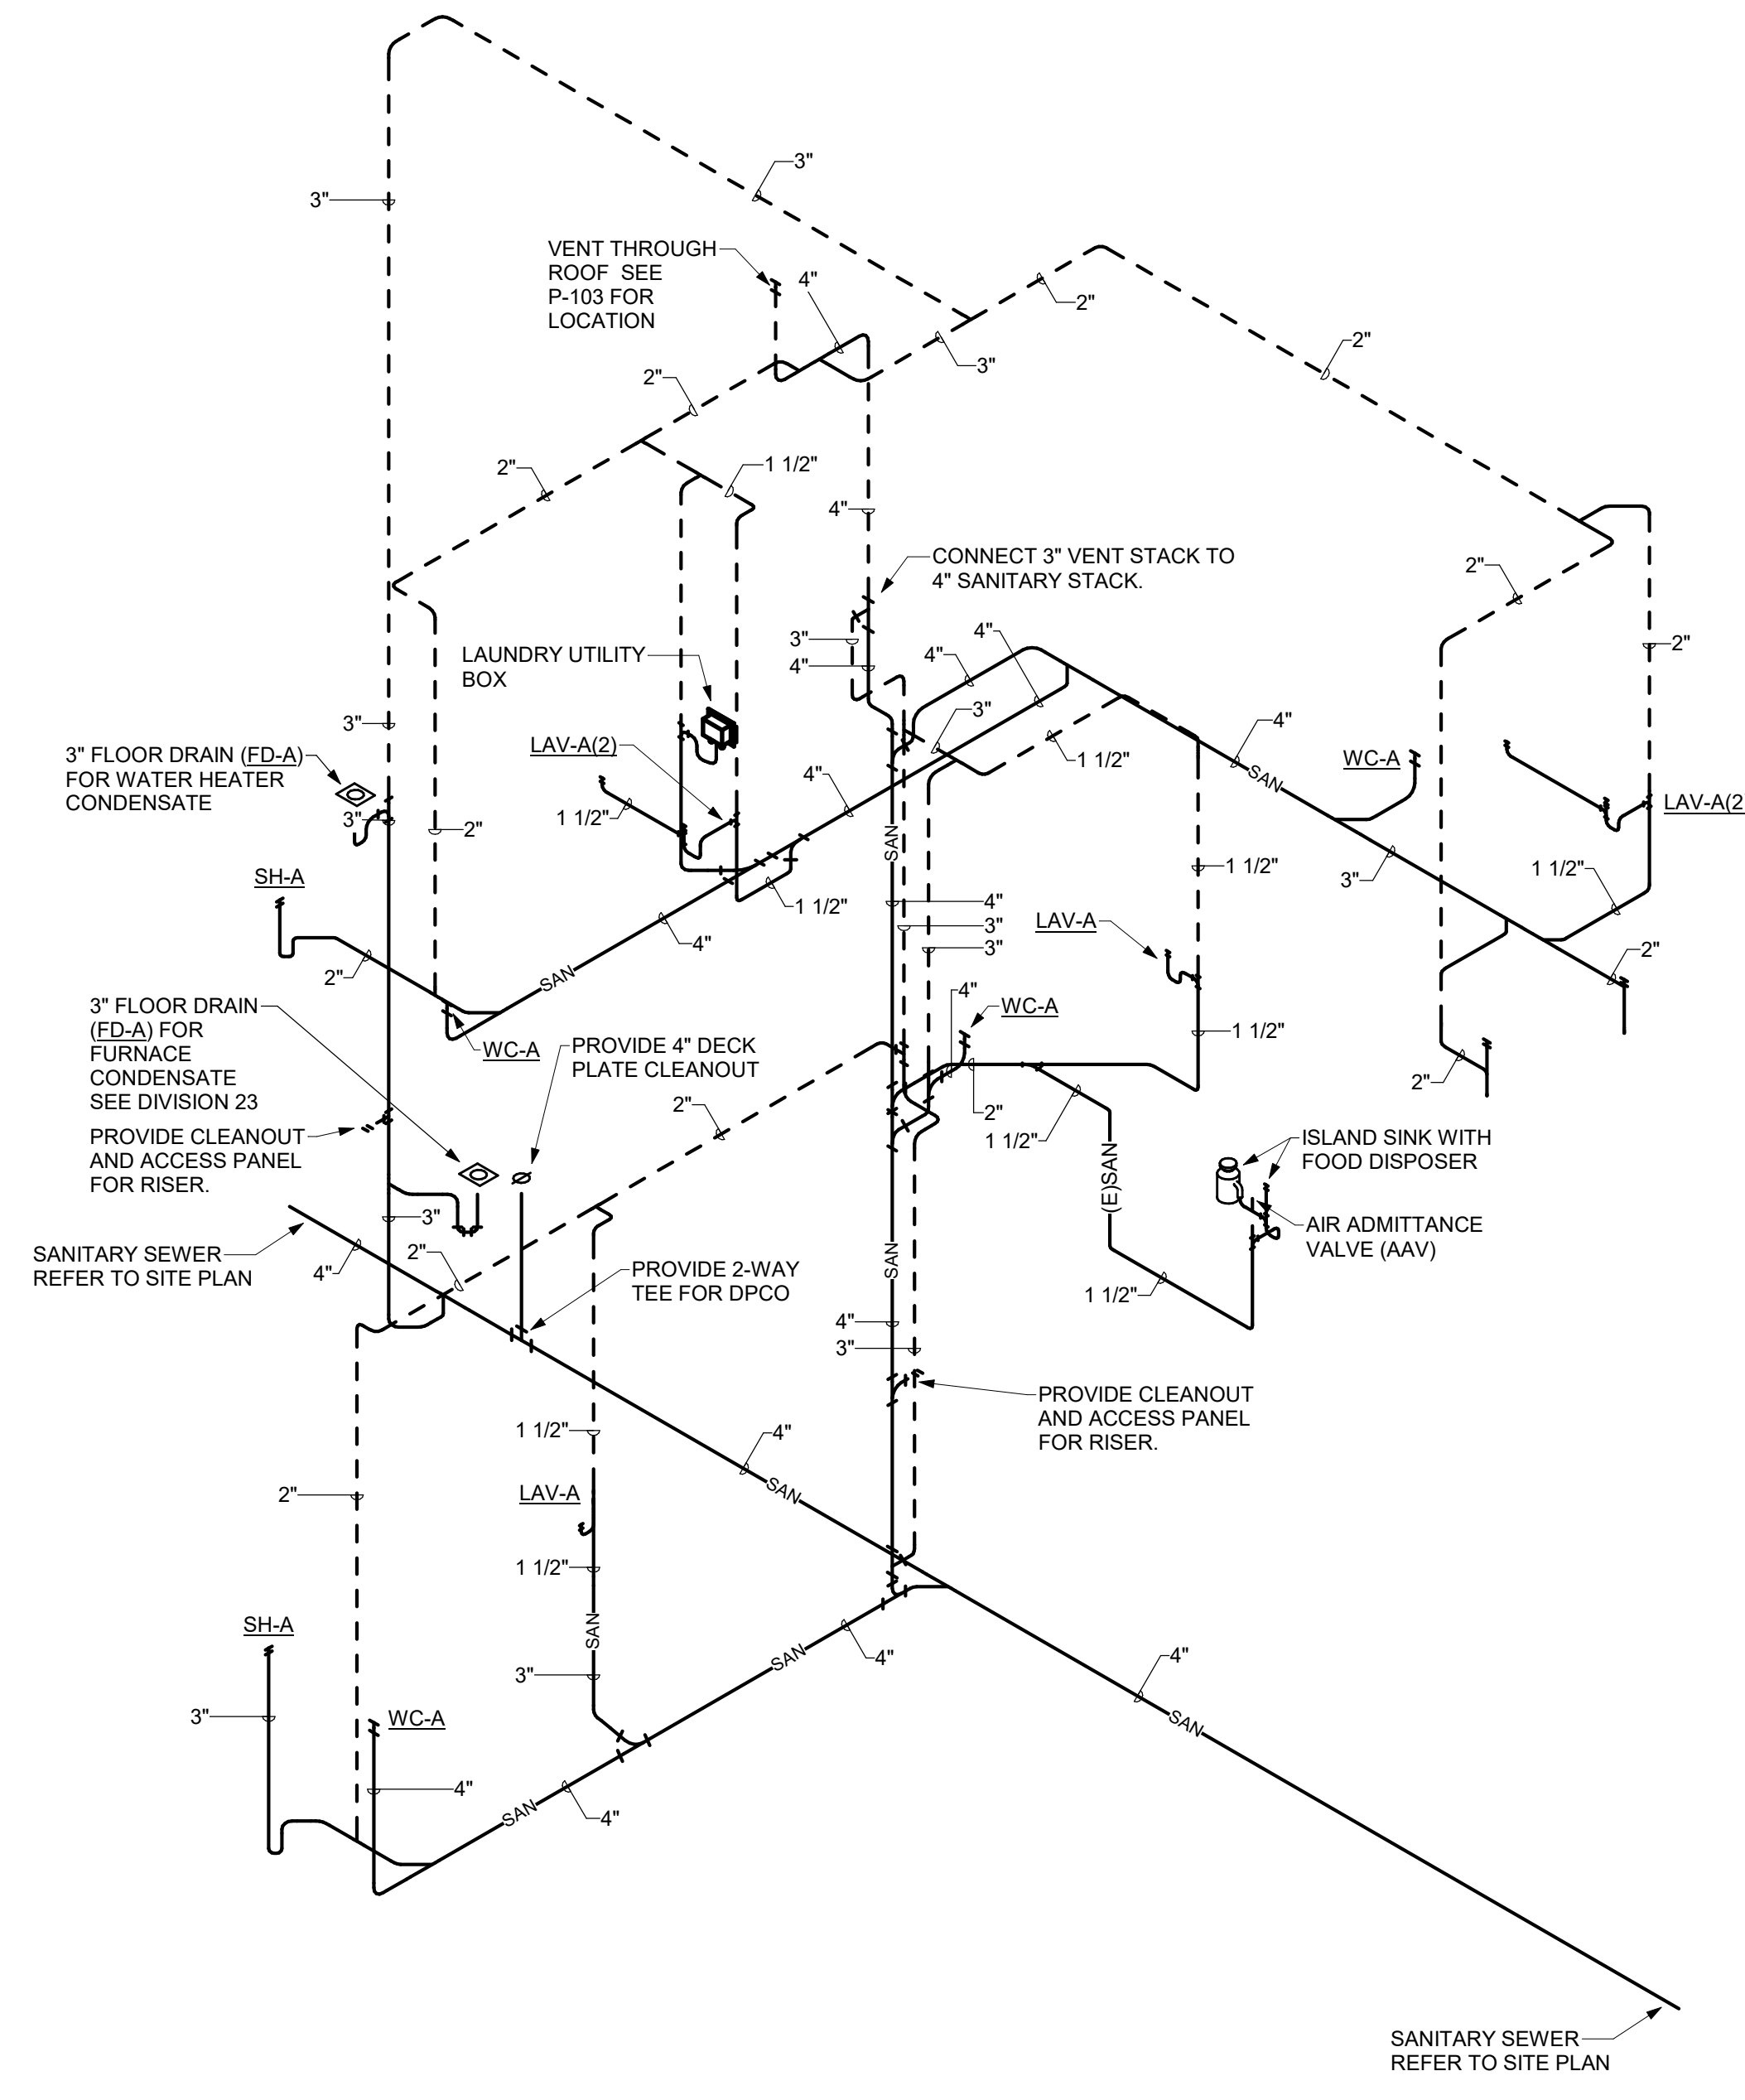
3"
3"
VENT THROUGH ROOF SEE P-103 FOR LOCATION
4"
2"
2"
3"
2"
2"
1 1/2"
4"
CONNECT 3" VENT STACK TO 4" SANITARY STACK.
2"
2"
3"
4"
4"
4"
LAUNDRY UTILITY BOX
3"
3"
1 1/2"
4"
LAV-A(2)
WC-A
LAV-A(2
3" FLOOR DRAIN (FD-A) FOR WATER HEATER CONDENSATE
3"
2"
1 1/2"
4"
SAN
1 1/2"
SH-A
1 1/2"
4"
3"
1 1/2"
3"
3"
4"
3"
LAV-A
2"
2"
SAN
4"
WC-A
1 1/2"
3" FLOOR DRAIN (FD-A) FOR FURNACE CONDENSATE SEE DIVISION 23
WC-A
PROVIDE 4" DECK PLATE CLEANOUT
2"
2"
2"
1 1/2"
PROVIDE CLEANOUT AND ACCESS PANEL FOR RISER.
ISLAND SINK WITH FOOD DISPOSER
3"
(E)SAN
AIR ADMITTANCE VALVE (AAV)
SANITARY SEWER REFER TO SITE PLAN
4"
2"
SAN
PROVIDE 2-WAY TEE FOR DPCO
1 1/2"
4"
3"
PROVIDE CLEANOUT AND ACCESS PANEL FOR RISER.
1 1/2"
4"
SAN
2"
LAV-A
1 1/2"
SAN
SH-A
SAN
4"
4"
3"
3"
WC-A
SAN
4"
4"
SAN
SANITARY SEWER REFER TO SITE PLAN